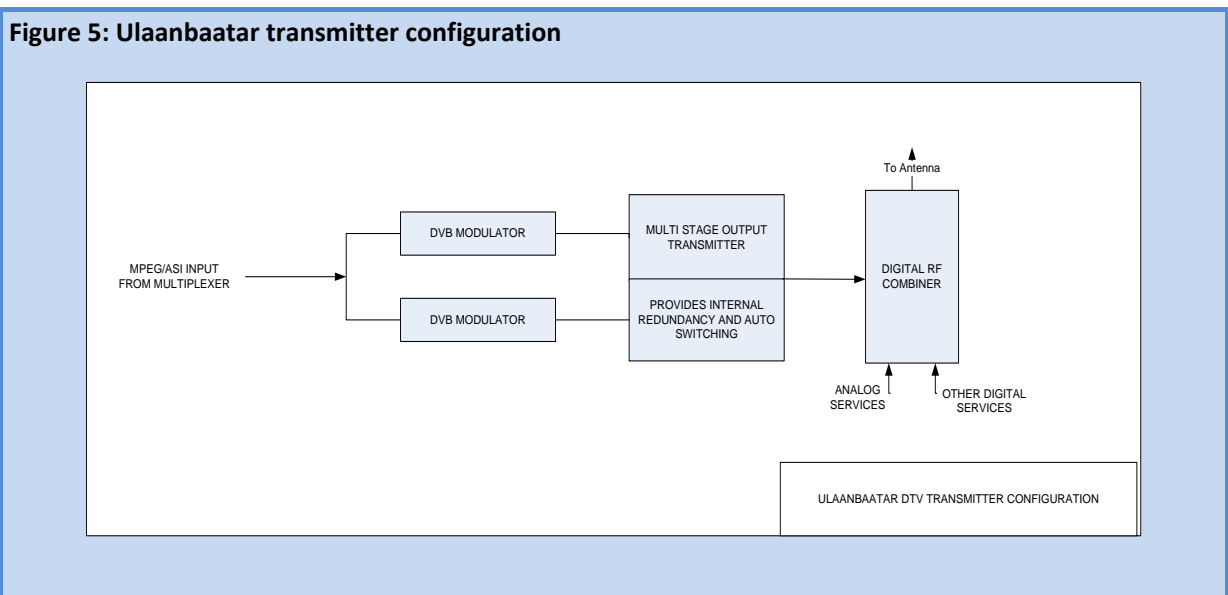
Figure 5: Ulaanbaatar transmitter configuration

MPEG/ASI INPUT FROM MULTIPLEXER

DVB MODULATOR

DVB MODULATOR

MULTI STAGE OUTPUT TRANSMITTER

PROVIDES INTERNAL REDUNDANCY AND AUTO SWITCHING

To Antenna

DIGITAL RF COMBINER

ANALOG SERVICES

OTHER DIGITAL SERVICES

ULAANBAATAR DTV TRANSMITTER CONFIGURATION